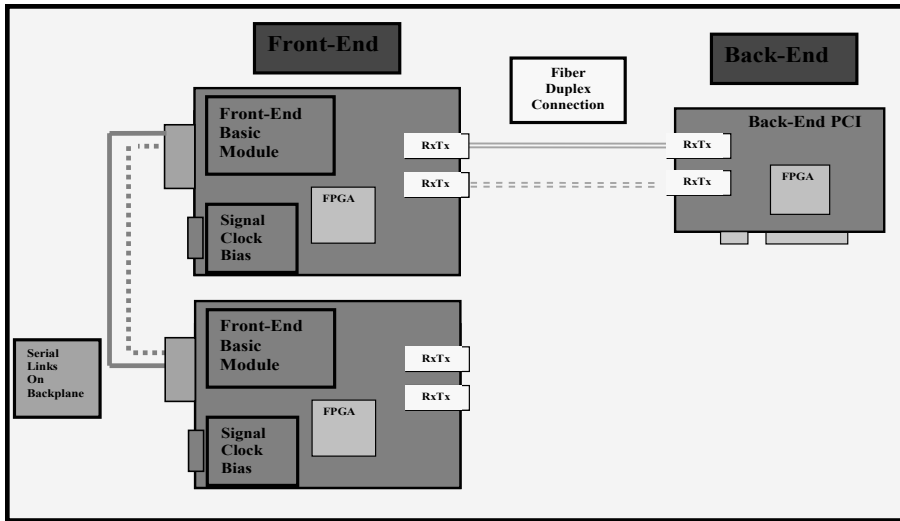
Front-End

Back-End

Fiber Duplex Connection

Front-End Basic Module

RxTx

RxTx

FPGA

Signal Clock Bias

Back-End PCI

RxTx

RxTx

FPGA

Front-End Basic Module

RxTx

RxTx

FPGA

Signal Clock Bias

Serial Links On Backplane